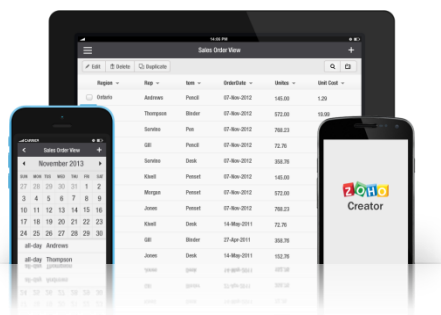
14:55 PM

Sales Order View

Edit Delete Duplicate

| Region | Rep | Item | OrderDate | Units | Unit Cost |
|---|---|---|---|---|---|
| Ontario | Andrews | Pencil | 07-Nov-2012 | 145.00 | 1.29 |
| | Thompson | Binder | 07-Nov-2012 | 572.00 | 19.99 |
| | Sorvino | Pen | 07-Nov-2012 | 769.23 | 8.99 |
| | Gill | Pencil | 07-Nov-2012 | 72.76 | 4.99 |
| | Sorvino | Desk | 07-Nov-2012 | 358.76 | 125.00 |
| | Kivell | Penset | 07-Nov-2012 | 572.00 | 4.99 |
| | Morgan | Penset | 07-Nov-2012 | 572.00 | 4.99 |
| | Jones | Penset | 07-Nov-2012 | 769.23 | |
| | Kivell | Desk | 14-May-2011 | 72.76 | |
| | Gill | Binder | 27-Apr-2011 | 358.76 | |
| | Jones | Desk | 14-May-2011 | 572.00 | |

CARRIER

Sales Order View

November 2013

| SUN | MON | TUE | WED | THU | FRI | SAT |
|---|---|---|---|---|---|---|
| 27 | 28 | 29 | 30 | 31 | 1 | 2 |
| 3 | 4 | 5 | 6 | 7 | 8 | 9 |
| 10 | 11 | 12 | 13 | 14 | 15 | 16 |
| 17 | 18 | 19 | 20 | 21 | 22 | 23 |
| 24 | 25 | 26 | 27 | 28 | 29 | 30 |

all-day Andrews

all-day Thompson

ZOHO Creator